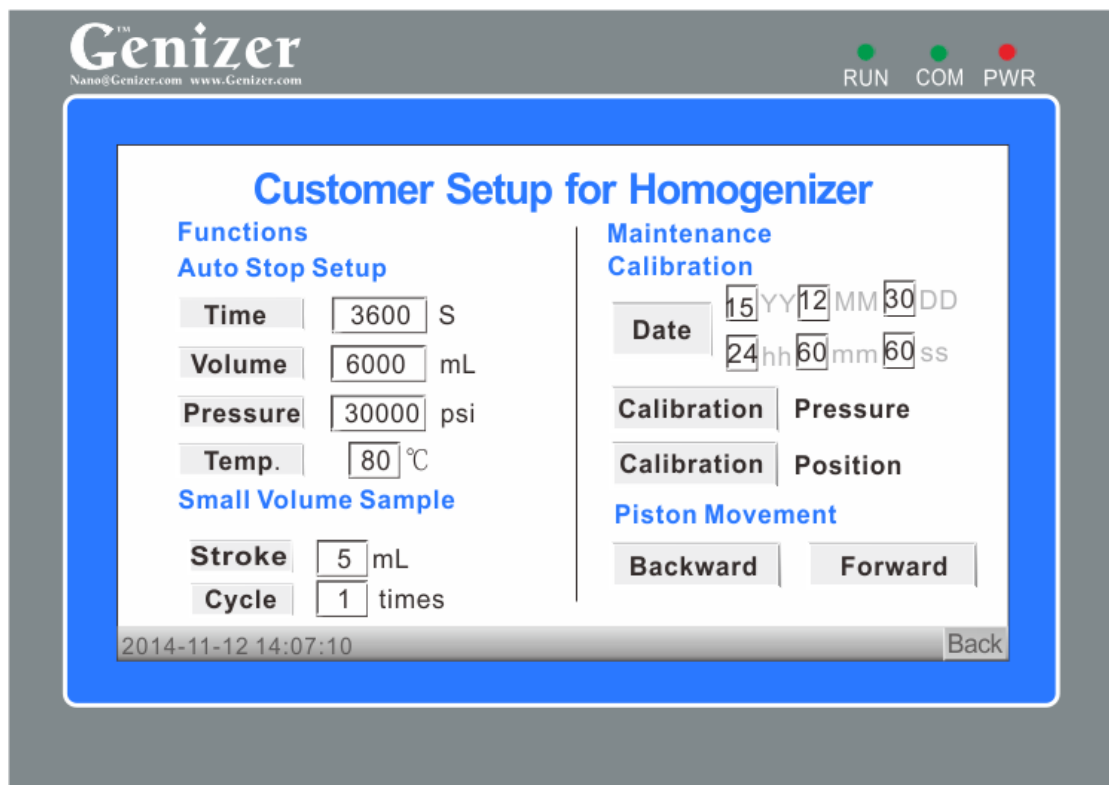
Genizer™
Nano@Genizer.com www.Genizer.com

RUN COM PWR

Customer Setup for Homogenizer

Functions
Auto Stop Setup

Time 3600 S
Volume 6000 mL
Pressure 30000 psi
Temp. 80 ℃

Small Volume Sample

Stroke 5 mL
Cycle 1 times

Maintenance
Calibration

Date 15 YY 12 MM 30 DD
24 hh 60 mm 60 ss

Calibration Pressure
Calibration Position

Piston Movement

Backward Forward

2014-11-12 14:07:10
Back